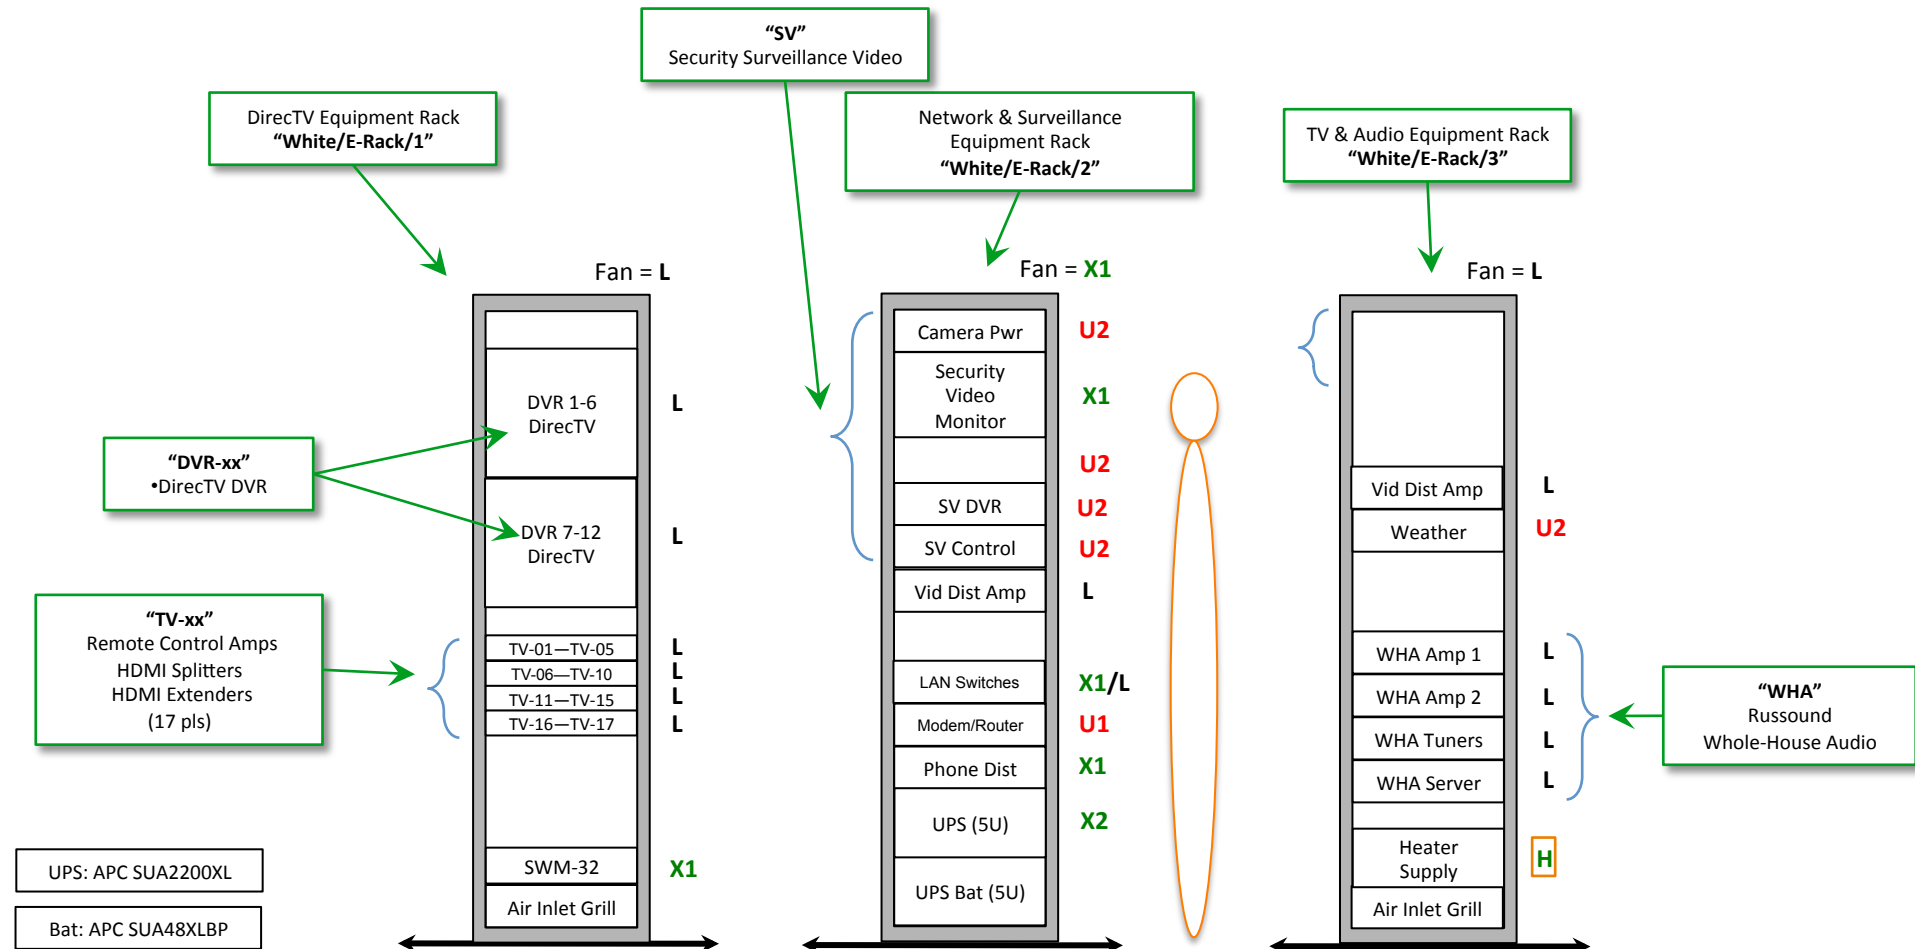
"SV"
Security Surveillance Video

DirecTV Equipment Rack
"White/E-Rack/1"

Network & Surveillance Equipment Rack
"White/E-Rack/2"

TV & Audio Equipment Rack
"White/E-Rack/3"

Fan = L

DVR 1-6
DirecTV
L

"DVR-xx"
•DirecTV DVR

DVR 7-12
DirecTV
L

"TV-xx"
Remote Control Amps
HDMI Splitters
HDMI Extenders
(17 pls)

TV-01—TV-05 L
TV-06—TV-10 L
TV-11—TV-15 L
TV-16—TV-17 L

SWM-32 X1
Air Inlet Grill

UPS: APC SUA2200XL

Bat: APC SUA48XLBP

Fan = X1

Camera Pwr U2
Security Video Monitor X1
U2
SV DVR U2
SV Control U2
Vid Dist Amp L
LAN Switches X1/L
Modem/Router U1
Phone Dist X1
UPS (5U) X2
UPS Bat (5U)

Fan = L

Vid Dist Amp L
Weather U2
WHA Amp 1 L
WHA Amp 2 L
WHA Tuners L
WHA Server L
Heater Supply H
Air Inlet Grill

"WHA"
Russound
Whole-House Audio